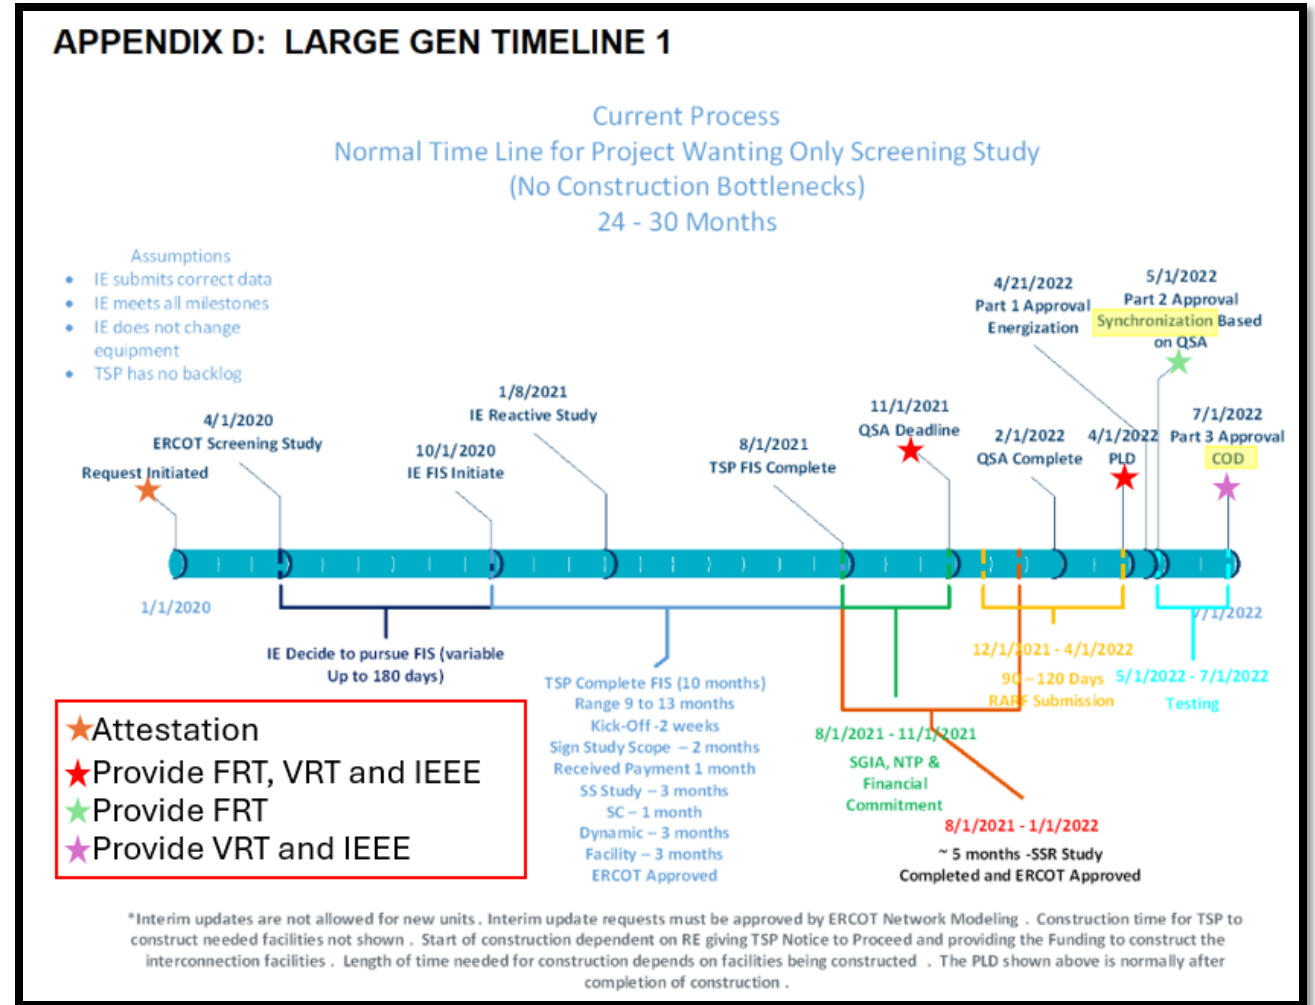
APPENDIX D: LARGE GEN TIMELINE 1

Current Process
Normal Time Line for Project Wanting Only Screening Study
(No Construction Bottlenecks)
24 - 30 Months

Assumptions
- IE submits correct data
- IE meets all milestones
- IE does not change equipment
- TSP has no backlog

Request Initiated

4/1/2020
ERCOT Screening Study

10/1/2020
IE FIS Initiate

1/8/2021
IE Reactive Study

8/1/2021
TSP FIS Complete

11/1/2021
QSA Deadline

2/1/2022
QSA Complete

4/21/2022
Part 1 Approval
Energization

4/1/2022
PLD

5/1/2022
Part 2 Approval
Synchronization Based on QSA

7/1/2022
Part 3 Approval
COD

1/1/2020

7/1/2022

IE Decide to pursue FIS (variable Up to 180 days)

TSP Complete FIS (10 months)
Range 9 to 13 months
Kick-Off -2 weeks
Sign Study Scope – 2 months
Received Payment 1 month
SS Study – 3 months
SC – 1 month
Dynamic – 3 months
Facility – 3 months
ERCOT Approved

12/1/2021 - 4/1/2022
90 – 120 Days
RARF Submission

5/1/2022 - 7/1/2022
Testing

8/1/2021 - 11/1/2021
SGIA, NTP & Financial Commitment

8/1/2021 - 1/1/2022
~ 5 months -SSR Study Completed and ERCOT Approved

★Attestation
★Provide FRT, VRT and IEEE
★Provide FRT
★Provide VRT and IEEE

*Interim updates are not allowed for new units. Interim update requests must be approved by ERCOT Network Modeling. Construction time for TSP to construct needed facilities not shown. Start of construction dependent on RE giving TSP Notice to Proceed and providing the Funding to construct the interconnection facilities. Length of time needed for construction depends on facilities being constructed. The PLD shown above is normally after completion of construction.